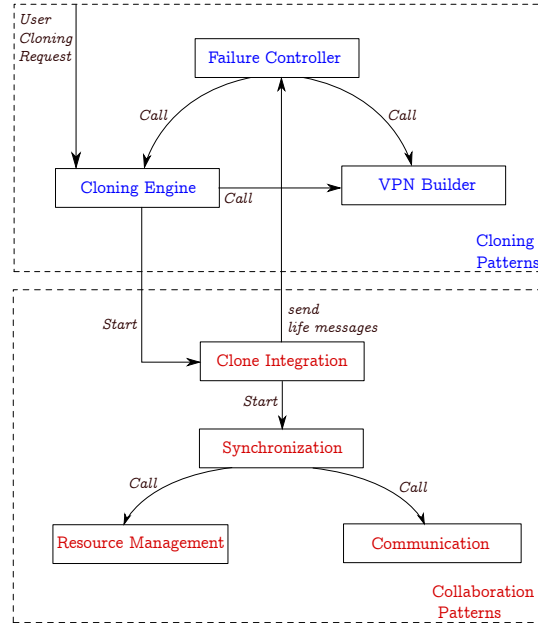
User Cloning Request

Failure Controller

Call

Call

Cloning Engine

Call

VPN Builder

Cloning Patterns

Start

send life messages

Clone Integration

Start

Synchronization

Call

Call

Resource Management

Communication

Collaboration Patterns